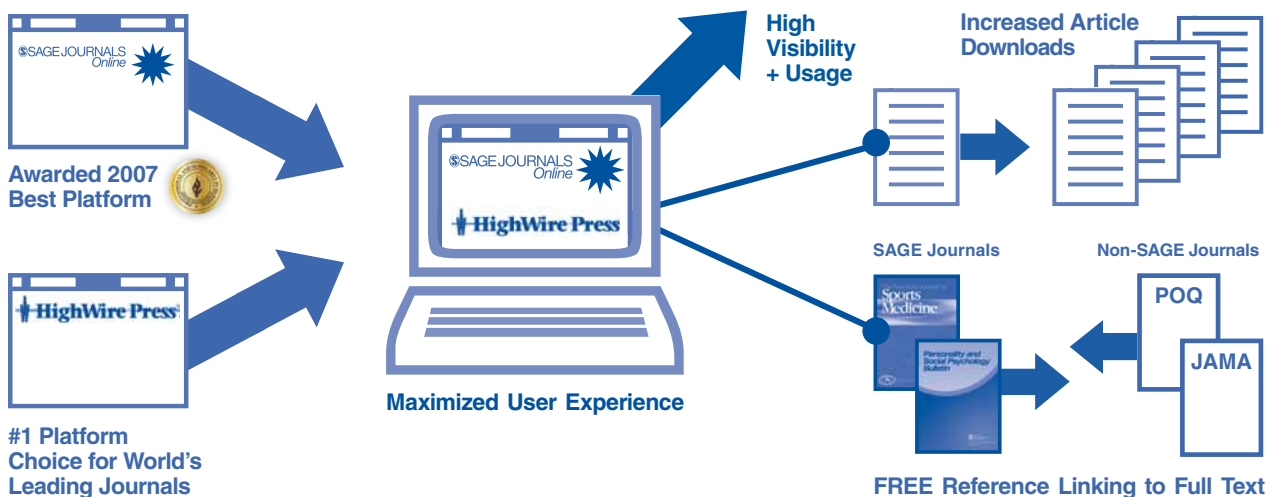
SAGE JOURNALS Online

Awarded 2007 Best Platform

HighWire Press

#1 Platform Choice for World's Leading Journals

SAGE JOURNALS Online

HighWire Press

Maximized User Experience

High Visibility + Usage

Increased Article Downloads

SAGE Journals

Non-SAGE Journals

Sports Medicine

Personality and Social Psychology Bulletin

POQ

JAMA

FREE Reference Linking to Full Text